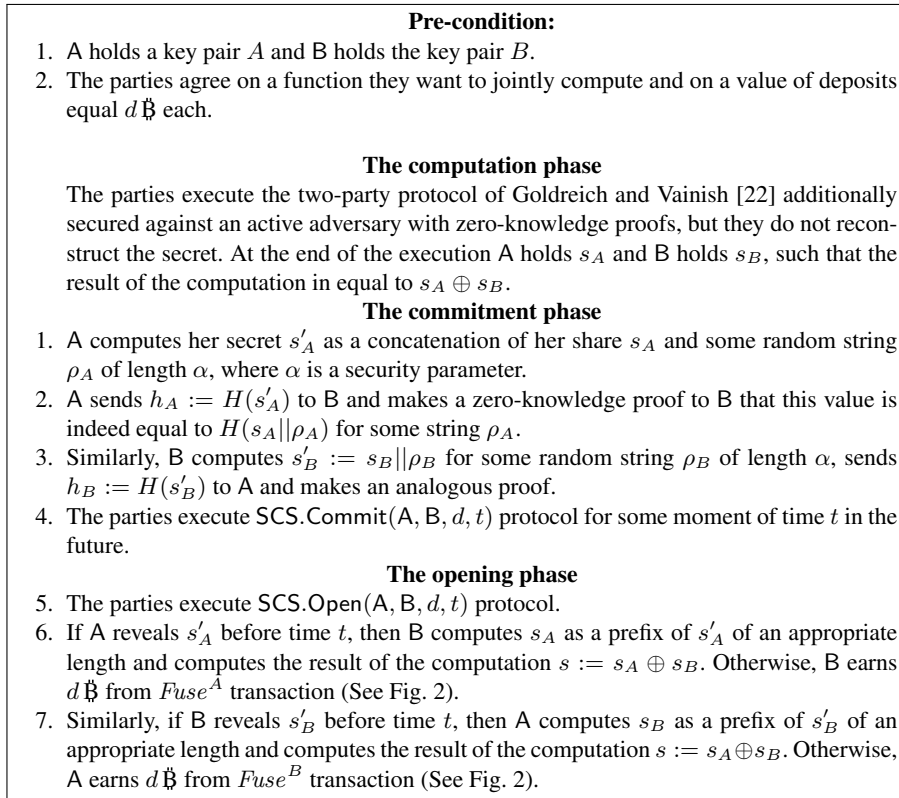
**Pre-condition:**

1. A holds a key pair $A$ and B holds the key pair $B$.
2. The parties agree on a function they want to jointly compute and on a value of deposits equal $d$ Ƀ each.

**The computation phase**

The parties execute the two-party protocol of Goldreich and Vainish [22] additionally secured against an active adversary with zero-knowledge proofs, but they do not reconstruct the secret. At the end of the execution A holds $s_A$ and B holds $s_B$, such that the result of the computation in equal to $s_A \oplus s_B$.

**The commitment phase**

1. A computes her secret $s'_A$ as a concatenation of her share $s_A$ and some random string $\rho_A$ of length $\alpha$, where $\alpha$ is a security parameter.
2. A sends $h_A := H(s'_A)$ to B and makes a zero-knowledge proof to B that this value is indeed equal to $H(s_A||\rho_A)$ for some string $\rho_A$.
3. Similarly, B computes $s'_B := s_B||\rho_B$ for some random string $\rho_B$ of length $\alpha$, sends $h_B := H(s'_B)$ to A and makes an analogous proof.
4. The parties execute SCS.Commit(A, B, $d$, $t$) protocol for some moment of time $t$ in the future.

**The opening phase**

5. The parties execute SCS.Open(A, B, $d$, $t$) protocol.
6. If A reveals $s'_A$ before time $t$, then B computes $s_A$ as a prefix of $s'_A$ of an appropriate length and computes the result of the computation $s := s_A \oplus s_B$. Otherwise, B earns $d$ Ƀ from $Fuse^A$ transaction (See Fig. 2).
7. Similarly, if B reveals $s'_B$ before time $t$, then A computes $s_B$ as a prefix of $s'_B$ of an appropriate length and computes the result of the computation $s := s_A \oplus s_B$. Otherwise, A earns $d$ Ƀ from $Fuse^B$ transaction (See Fig. 2).